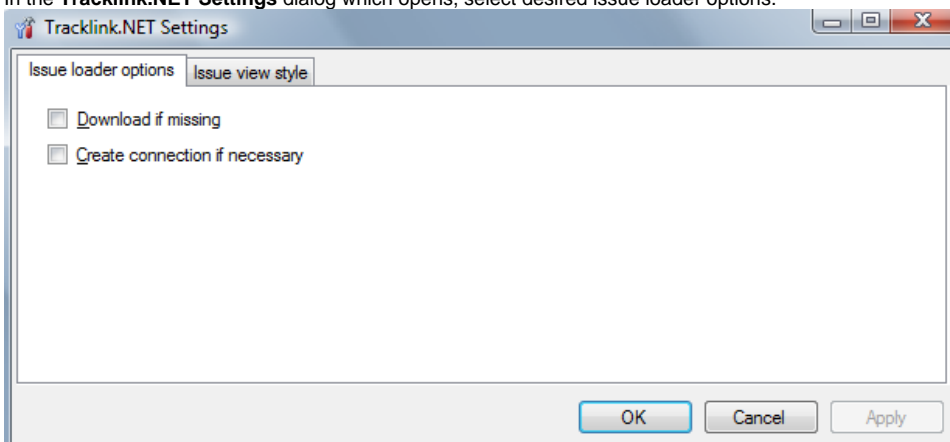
In the **Tracklink.NET Settings** dialog which opens, select desired issue loader options.

Tracklink.NET Settings

Issue loader options
Issue view style

Download if missing
Create connection if necessary

OK
Cancel
Apply